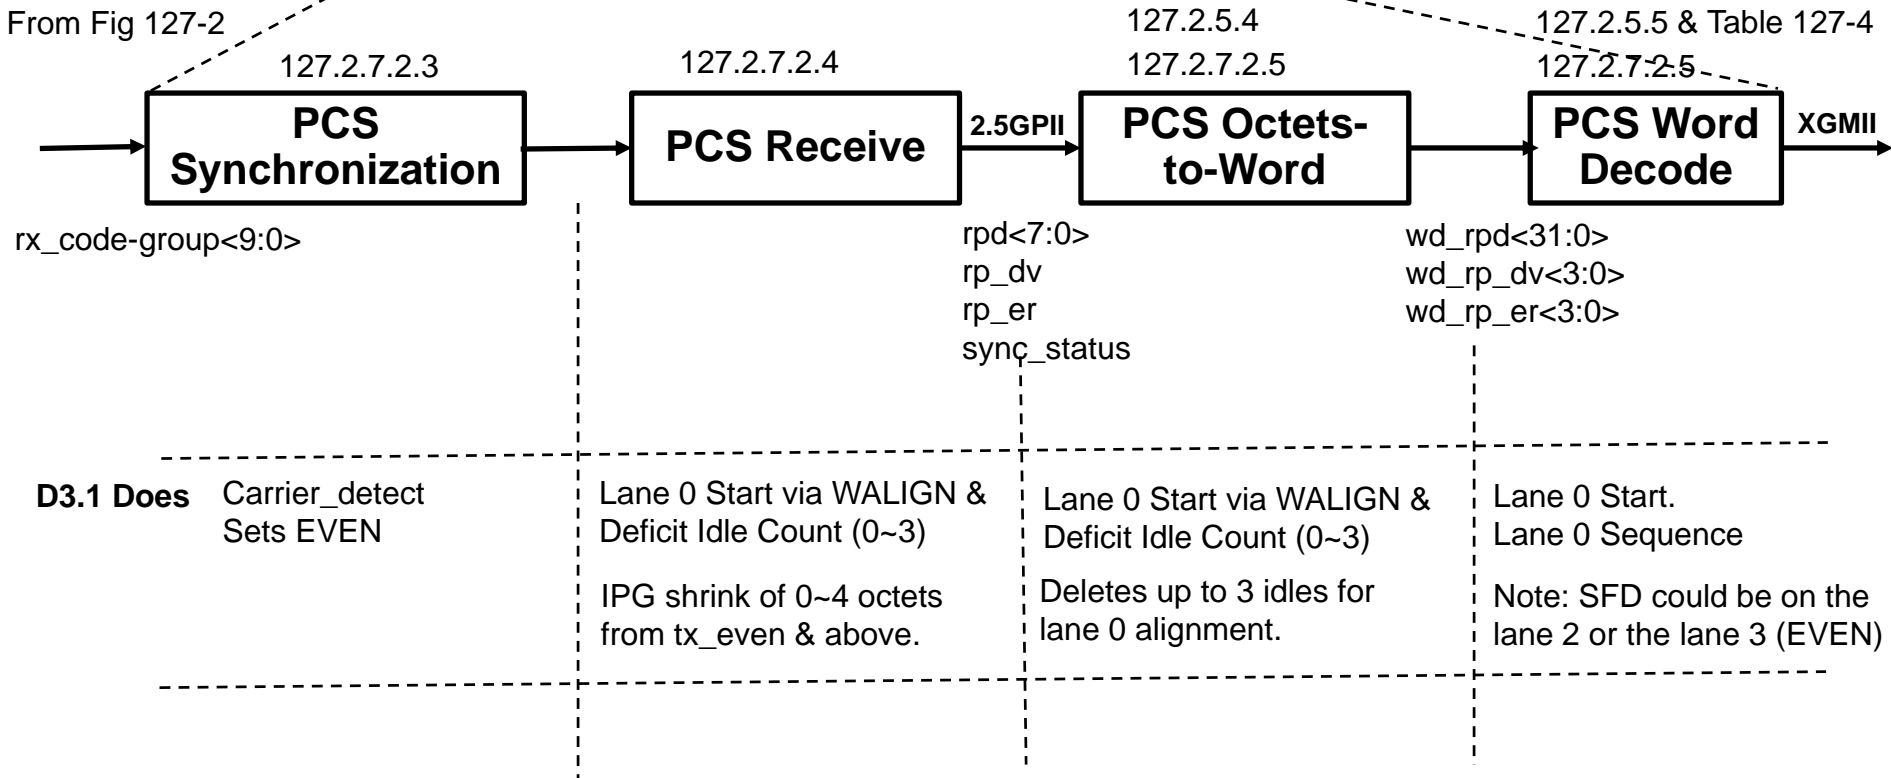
From Fig 127-2

127.2.7.2.3

PCS Synchronization

127.2.7.2.4

PCS Receive

127.2.5.4

127.2.7.2.5

2.5GPII

PCS Octets-to-Word

127.2.5.5 & Table 127-4

127.2.7.2.5

PCS Word Decode

XGMII

rx_code-group<9:0>

rpd<7:0>
rp_dv
rp_er
sync_status

wd_rpd<31:0>
wd_rp_dv<3:0>
wd_rp_er<3:0>

D3.1 Does

Carrier_detect
Sets EVEN

Lane 0 Start via WALIGN & Deficit Idle Count (0~3)

IPG shrink of 0~4 octets from tx_even & above.

Lane 0 Start via WALIGN & Deficit Idle Count (0~3)

Deletes up to 3 idles for lane 0 alignment.

Lane 0 Start.
Lane 0 Sequence

Note: SFD could be on the lane 2 or the lane 3 (EVEN)